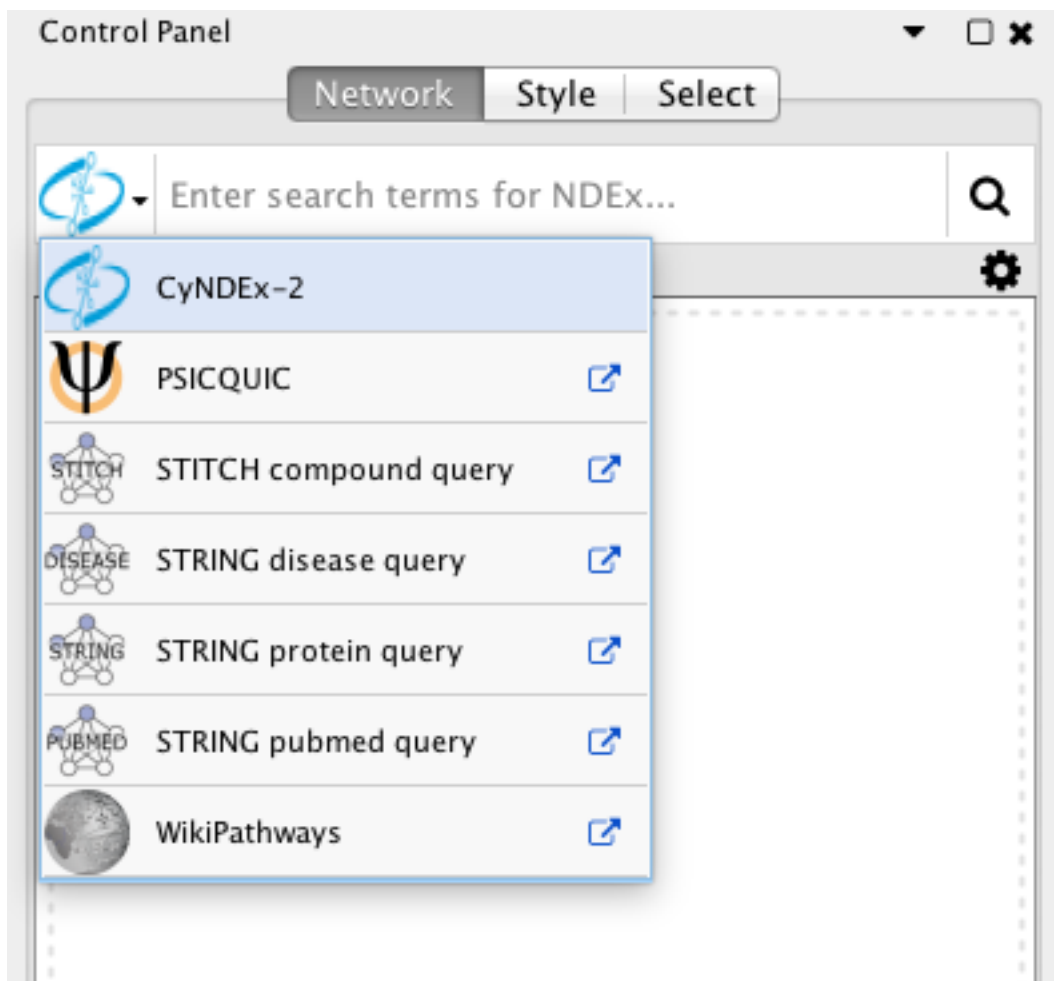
Control Panel

Network | Style | Select

Enter search terms for NDEx...

CyNDEx-2

PSICQUIC

STITCH STITCH compound query

DISEASE STRING disease query

STRING STRING protein query

PUBMED STRING pubmed query

WikiPathways